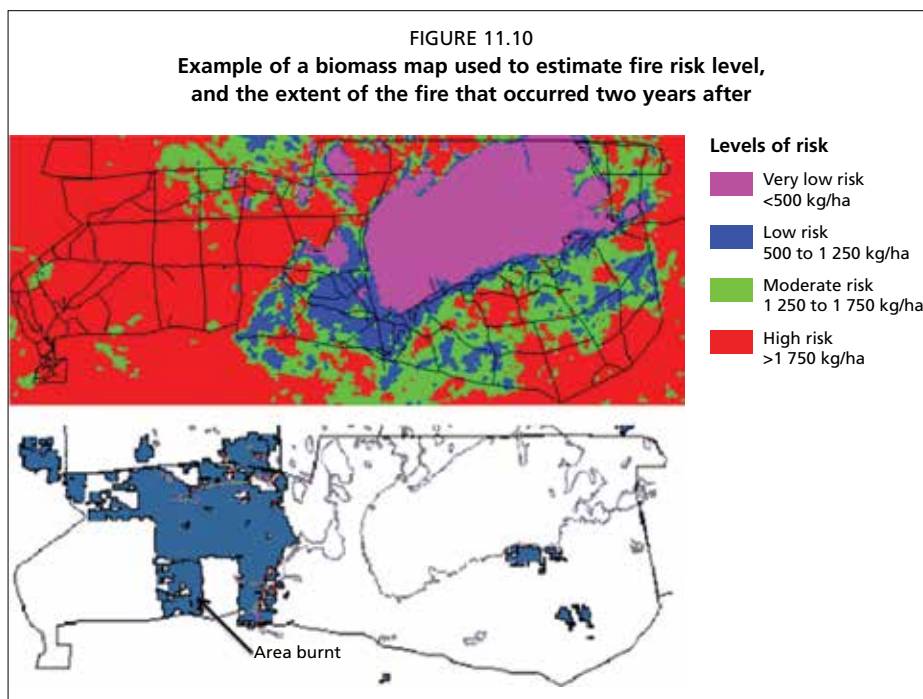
FIGURE 11.10
Example of a biomass map used to estimate fire risk level, and the extent of the fire that occurred two years after

Levels of risk

Very low risk
<500 kg/ha

Low risk
500 to 1 250 kg/ha

Moderate risk
1 250 to 1 750 kg/ha

High risk
>1 750 kg/ha

Area burnt